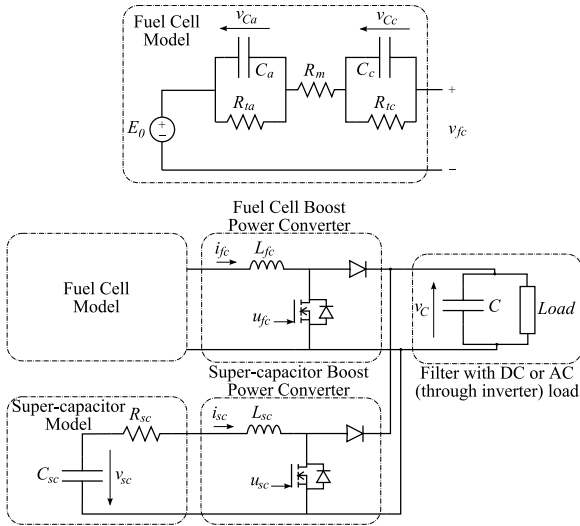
Fuel Cell Model

$v_{Ca}$

$v_{Cc}$

$C_a$

$R_m$

$C_c$

$R_{ta}$

$R_{tc}$

+

$E_0$

$v_{fc}$

−

Fuel Cell Boost Power Converter

$i_{fc}$

$L_{fc}$

Fuel Cell Model

$u_{fc}$

$v_C$

$C$

$Load$

Super-capacitor Boost Power Converter

Filter with DC or AC (through inverter) load

Super-capacitor Model

$R_{sc}$

$i_{sc}$

$L_{sc}$

$C_{sc}$

$v_{sc}$

$u_{sc}$